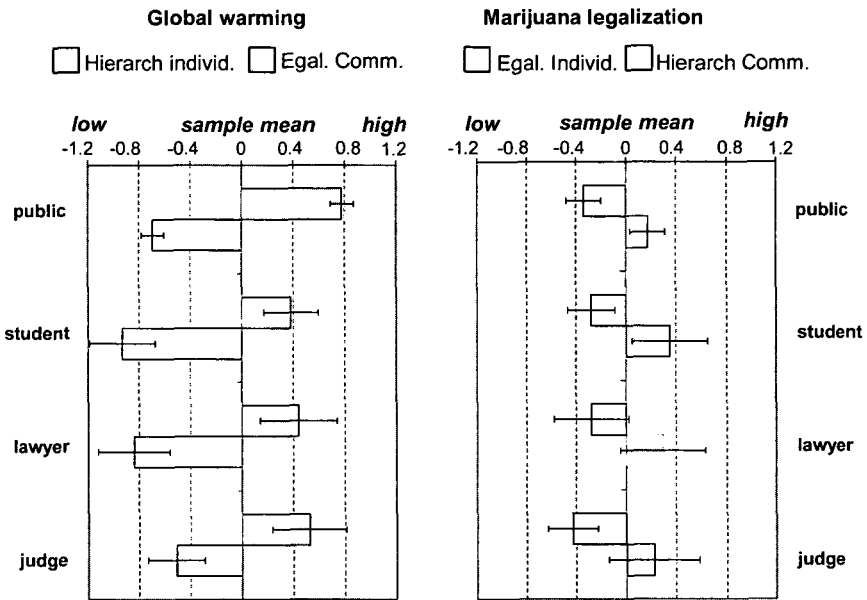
Global warming

Hierarch individ. Egal. Comm.

low sample mean high

-1.2 -0.8 -0.4 0 0.4 0.8 1.2

public

student

lawyer

judge

Marijuana legalization

Egal. Individ. Hierarch Comm.

low sample mean high

-1.2 -0.8 -0.4 0 0.4 0.8 1.2

public

student

lawyer

judge